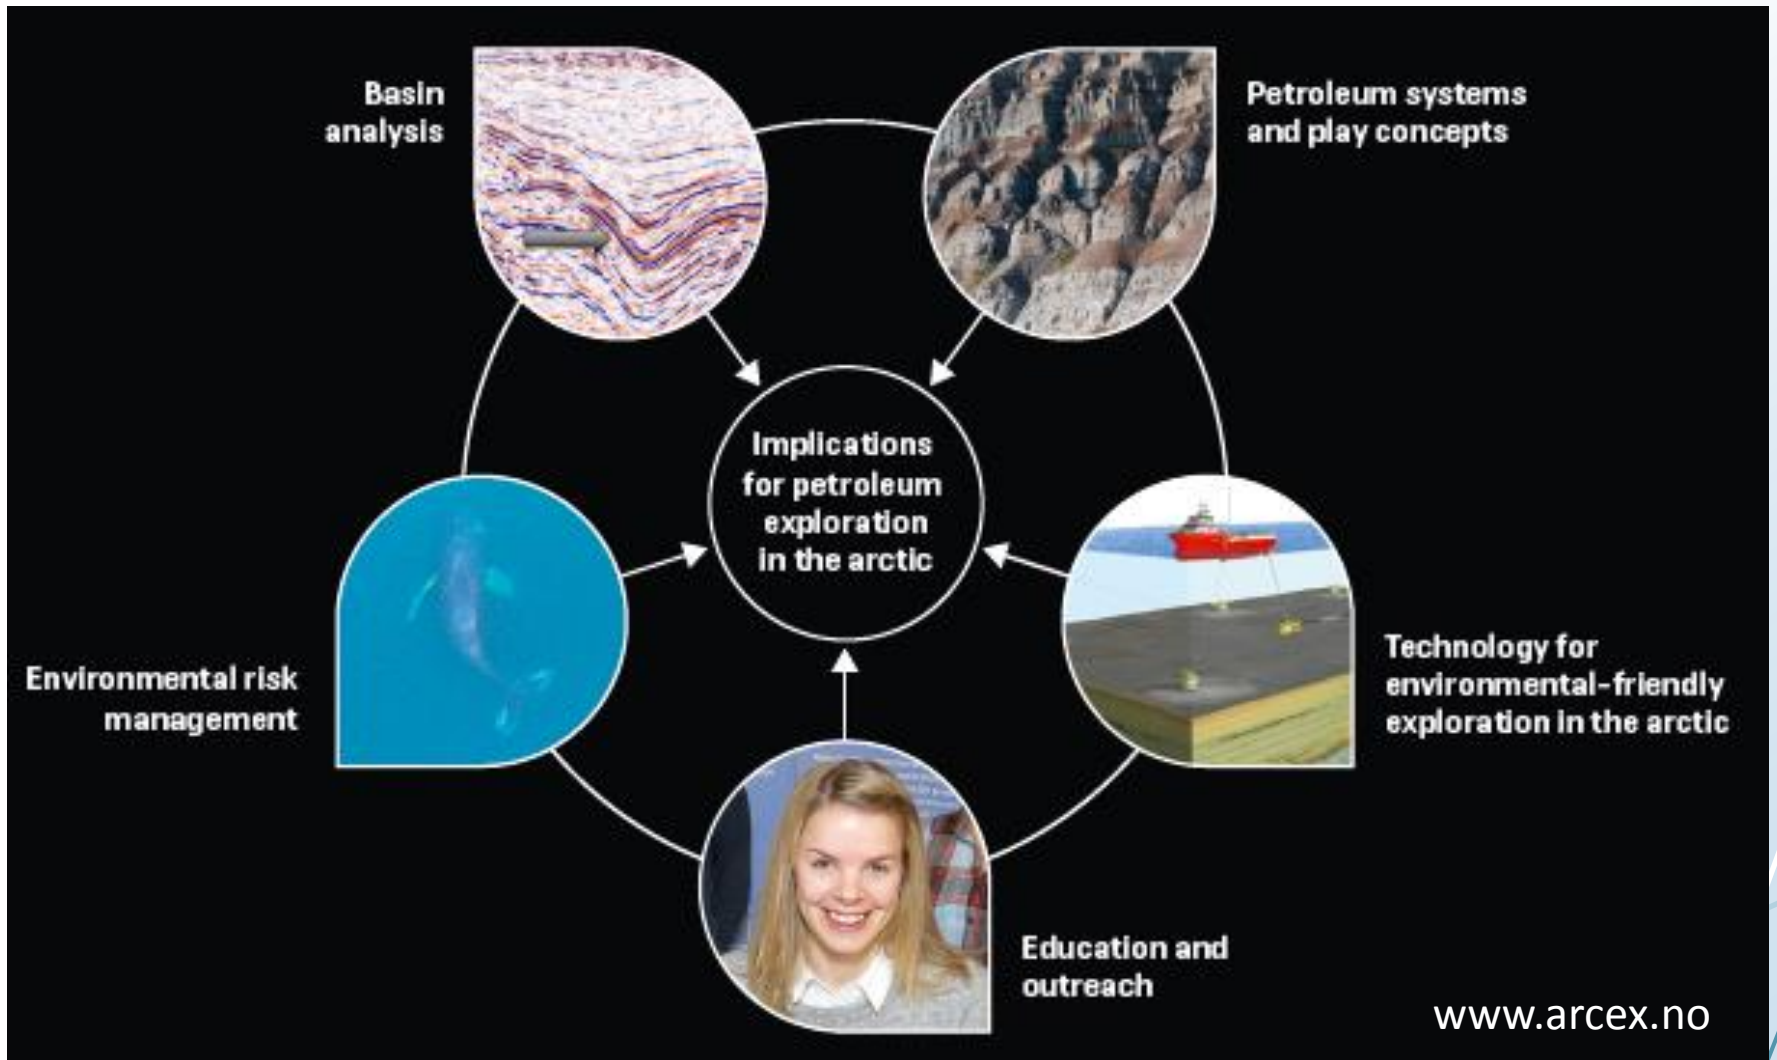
Basin analysis

Petroleum systems and play concepts

Implications for petroleum exploration in the arctic

Environmental risk management

Technology for environmental-friendly exploration in the arctic

Education and outreach

www.arcex.no